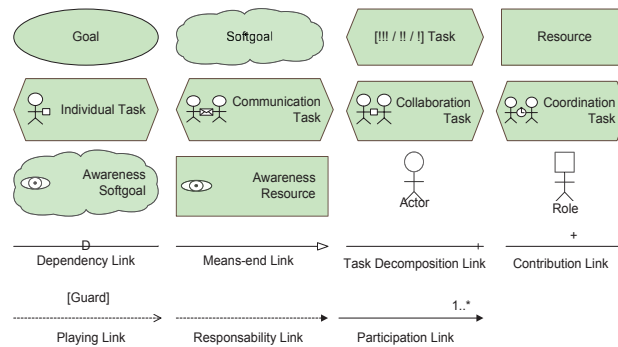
Goal

Softgoal

[!!! / !! / !] Task

Resource

Individual Task

Communication Task

Collaboration Task

Coordination Task

Awareness Softgoal

Awareness Resource

Actor

Role

D

Dependency Link

Means-end Link

Task Decomposition Link

+

Contribution Link

[Guard]

Playing Link

Responsability Link

1..*

Participation Link